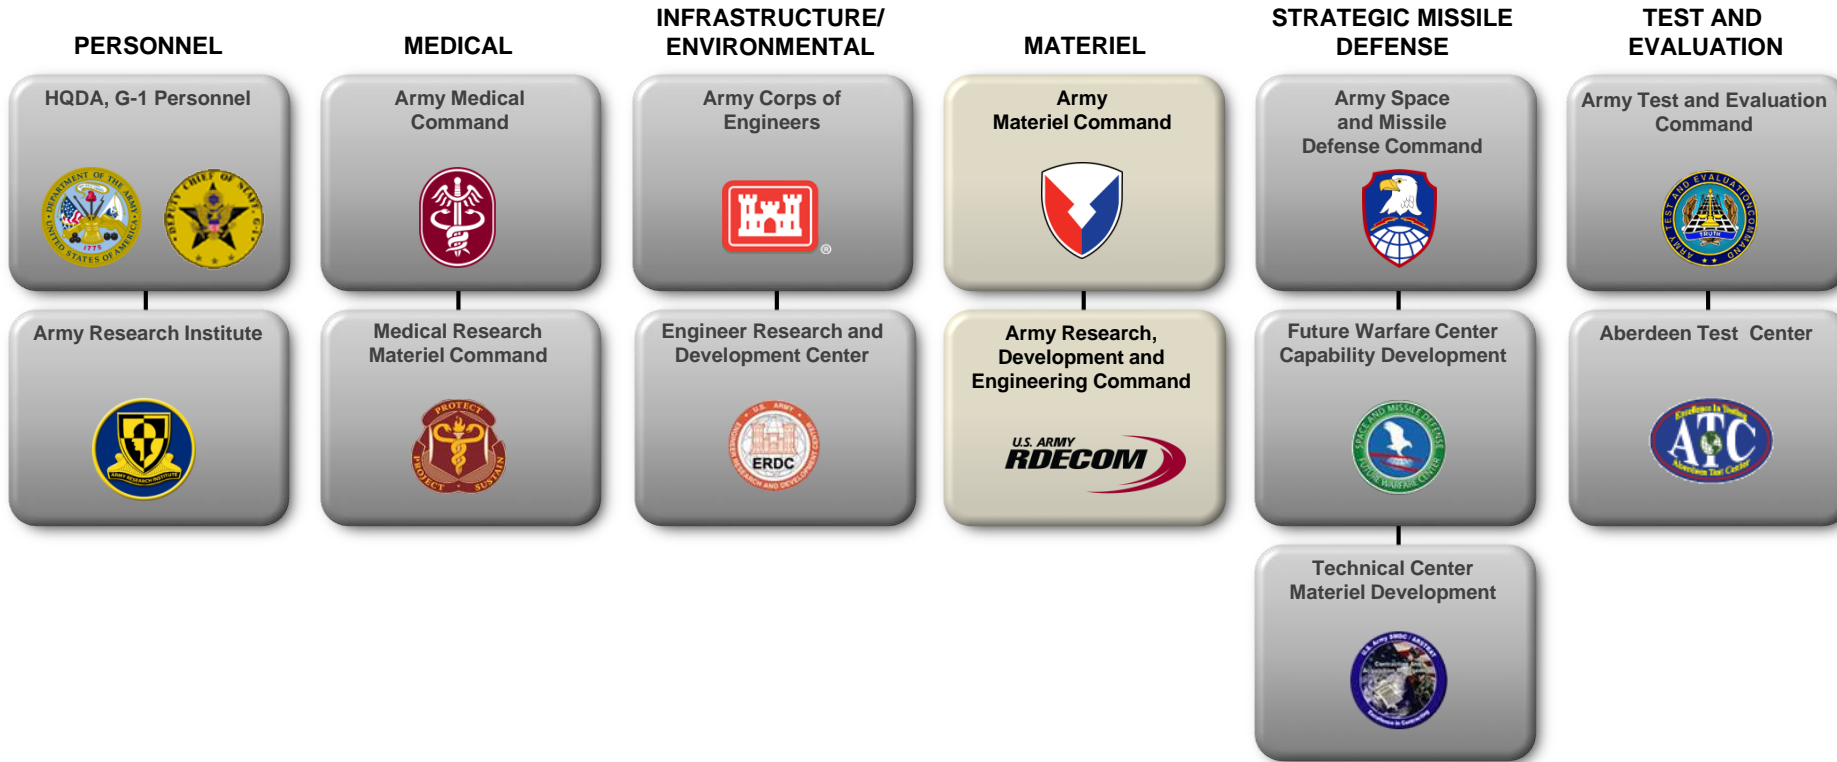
PERSONNEL

HQDA, G-1 Personnel

DEPARTMENT OF THE ARMY UNITED STATES OF AMERICA 1775

DEPUTY CHIEF OF STAFF G-1

Army Research Institute

ARMY RESEARCH INSTITUTE

MEDICAL

Army Medical Command

Medical Research Materiel Command

PROTECT PROJECT SUSTAIN

INFRASTRUCTURE/ ENVIRONMENTAL

Army Corps of Engineers

®

Engineer Research and Development Center

U.S. ARMY ERDC

MATERIEL

Army Materiel Command

Army Research, Development and Engineering Command

U.S. ARMY RDECOM

STRATEGIC MISSILE DEFENSE

Army Space and Missile Defense Command

Future Warfare Center Capability Development

SPACE AND MISSILE DEFENSE FUTURE WARFARE CENTER

Technical Center Materiel Development

U.S. Army SMDC / ARSTRAT

TEST AND EVALUATION

Army Test and Evaluation Command

ARMY TEST AND EVALUATION COMMAND

Aberdeen Test Center

ATC